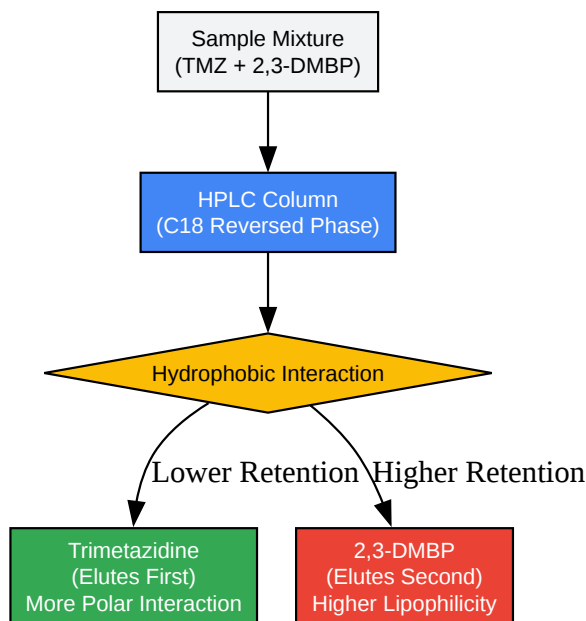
Sample Mixture
(TMZ + 2,3-DMBP)

HPLC Column
(C18 Reversed Phase)

Hydrophobic Interaction

Lower Retention

Higher Retention

Trimetazidine
(Elutes First)
More Polar Interaction

2,3-DMBP
(Elutes Second)
Higher Lipophilicity